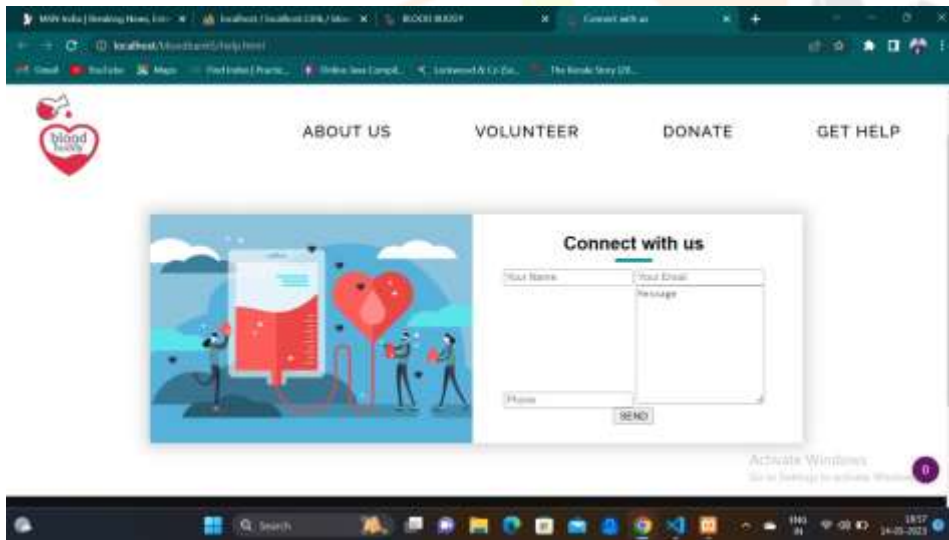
MSN India | Breaking News, Ent... × localhost / localhost / DBL / blo... × BLOOD BUDDY × Connect with us × +

localhost/bloodbank/help.html

Gmail YouTube Maps Find Index | Practic... Online Java Compil... Lockwood & Co (Sa... The Kerala Story (20...

blood buddy

ABOUT US VOLUNTEER DONATE GET HELP

Connect with us

Your Name

Your Email

Message

Phone

SEND

Activate Windows
Go to Settings to activate Windows.

Search

ENG IN

18:57 24-05-2023